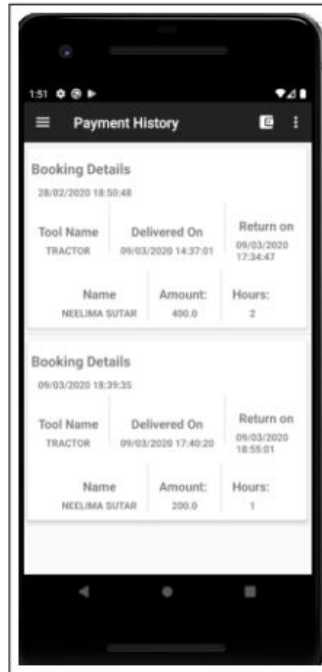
1:51

Payment History

Booking Details
28/02/2020 18:50:48

Tool Name
TRACTOR

Delivered On
09/03/2020 14:37:01

Return on
09/03/2020 17:34:47

Name
NEELIMA SUTAR

Amount:
400.0

Hours:
2

Booking Details
09/03/2020 18:39:35

Tool Name
TRACTOR

Delivered On
09/03/2020 17:40:20

Return on
09/03/2020 18:55:01

Name
NEELIMA SUTAR

Amount:
200.0

Hours:
1